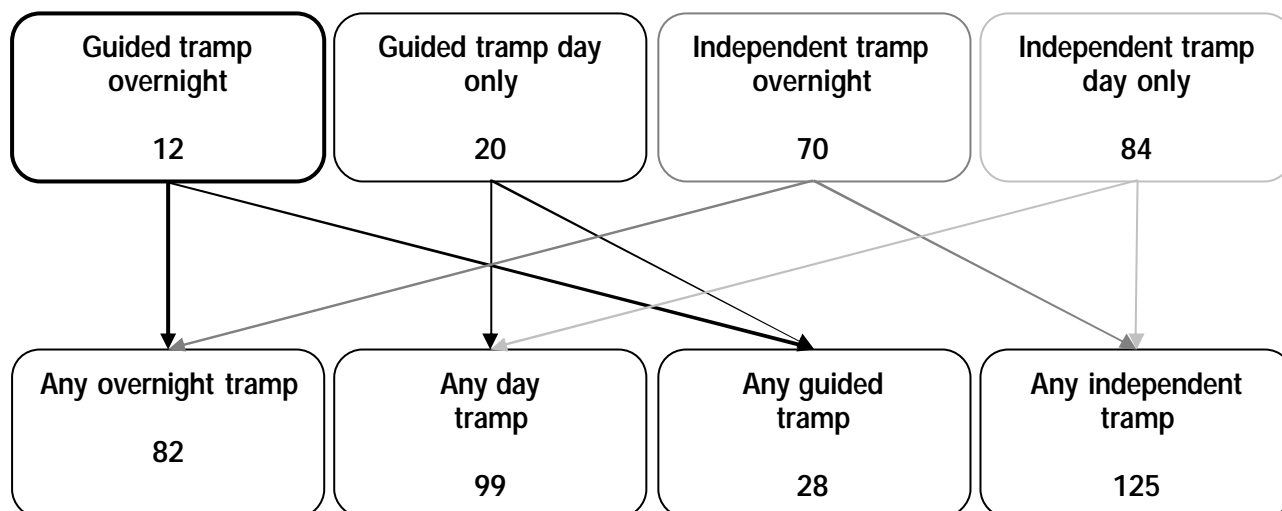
Guided tramp overnight

12

Guided tramp day only

20

Independent tramp overnight

70

Independent tramp day only

84

Any overnight tramp

82

Any day tramp

99

Any guided tramp

28

Any independent tramp

125